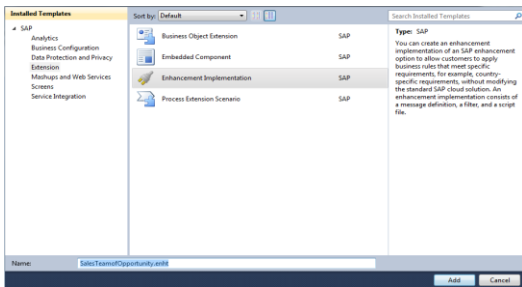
Installed Templates

SAP
Analytics
Business Configuration
Data Protection and Privacy
Extension
Mashups and Web Services
Screens
Service Integration

Sort by: Default

Business Object Extension SAP
Embedded Component SAP
Enhancement Implementation SAP
Process Extension Scenario SAP

Search Installed Templates

Type: SAP
You can create an enhancement implementation of an SAP enhancement option to allow customers to apply business rules that meet specific requirements, for example, country-specific requirements, without modifying the standard SAP cloud solution. An enhancement implementation consists of a message definition, a filter, and a script file.

Name: SalesTeamofOpportunity.enht

Add Cancel